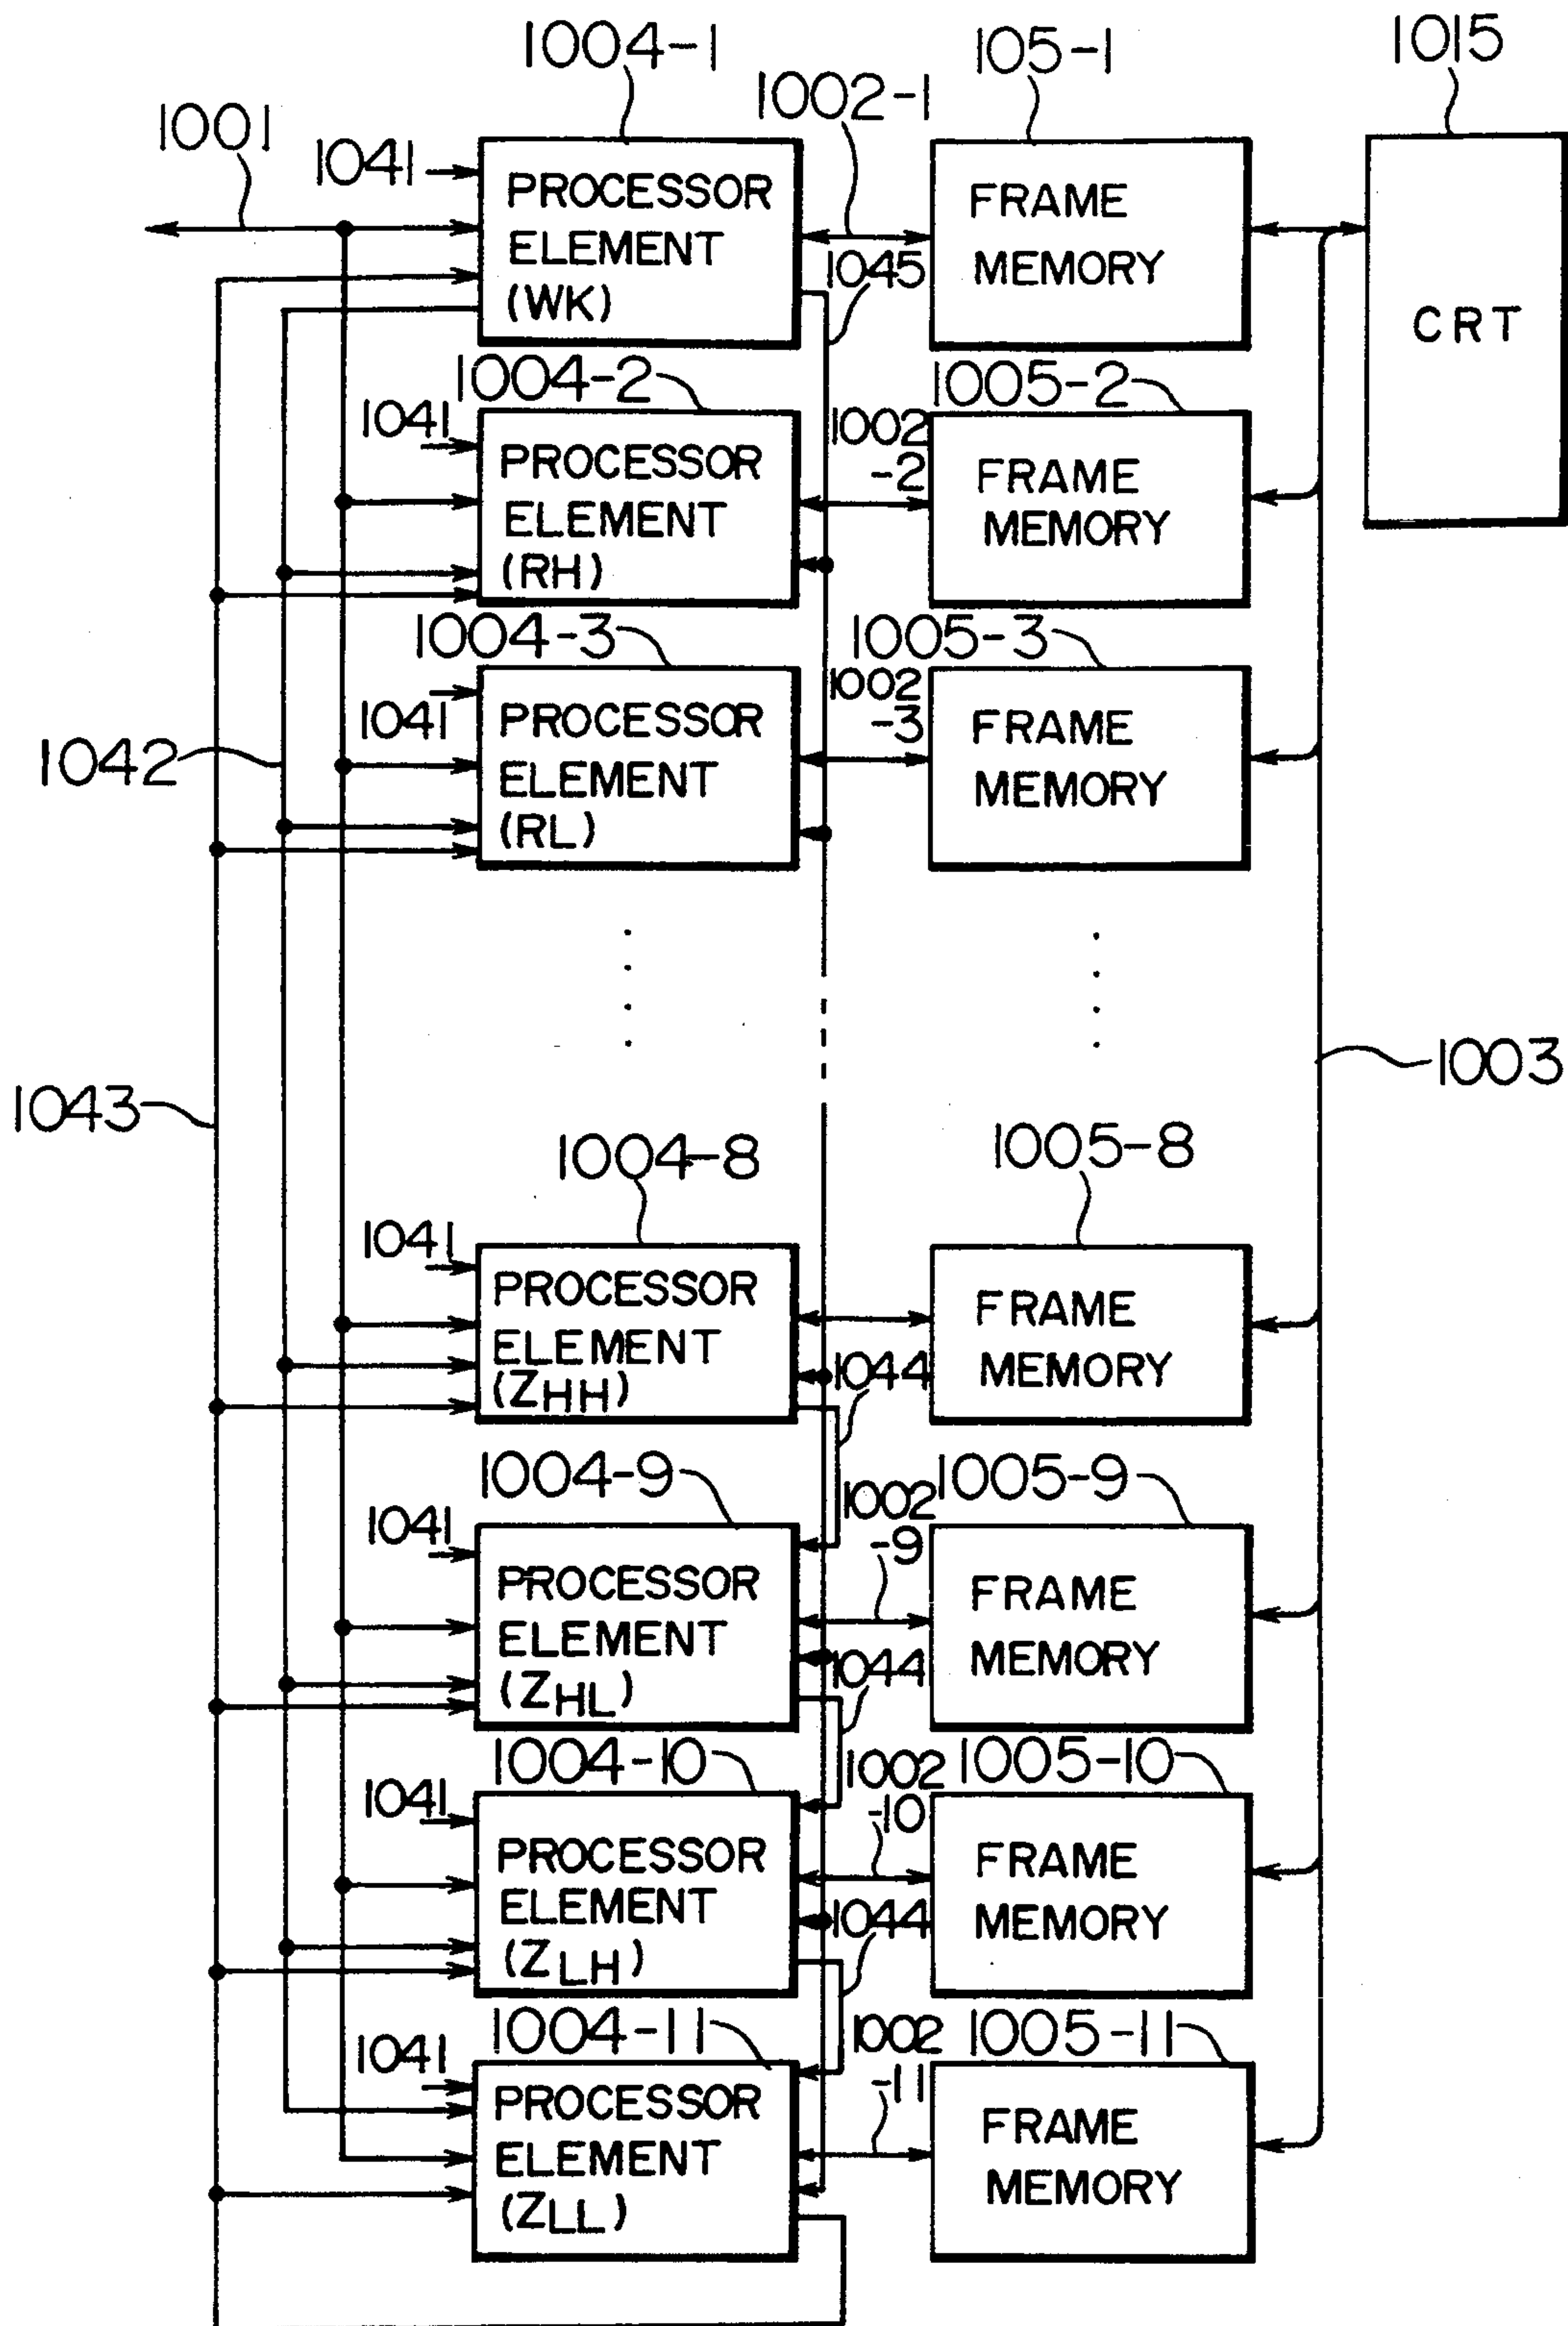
1004-1
1002-1
105-1
1015
1001
1041
PROCESSOR ELEMENT (WK)
FRAME MEMORY
CRT
1045
1004-2
1005-2
1041
1002 -2
PROCESSOR ELEMENT (RH)
FRAME MEMORY
1004-3
1005-3
1041
1002 -3
PROCESSOR ELEMENT (RL)
FRAME MEMORY
1042
1043
1003
1004-8
1005-8
1041
PROCESSOR ELEMENT ($Z_{HH}$)
FRAME MEMORY
1044
1004-9
1005-9
1041
1002 -9
PROCESSOR ELEMENT ($Z_{HL}$)
FRAME MEMORY
1044
1004-10
1005-10
1041
1002 -10
PROCESSOR ELEMENT ($Z_{LH}$)
FRAME MEMORY
1044
1004-11
1005-11
1041
1002 -11
PROCESSOR ELEMENT ($Z_{LL}$)
FRAME MEMORY